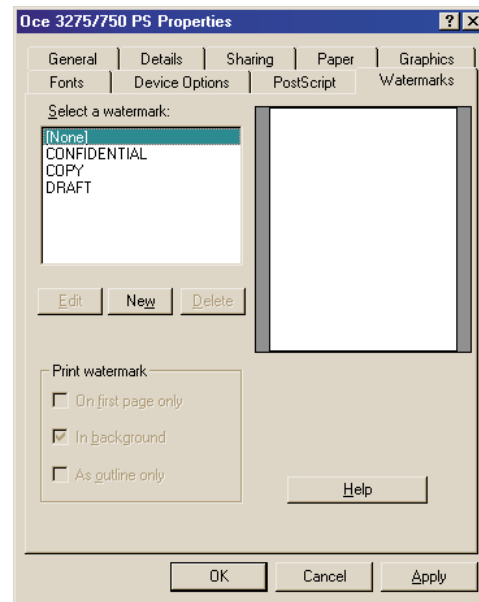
Oce 3275/750 PS Properties

?

General
Details
Sharing
Paper
Graphics
Fonts
Device Options
PostScript
Watermarks

Select a watermark:

[None]
CONFIDENTIAL
COPY
DRAFT

Edit
New
Delete

Print watermark

On first page only

In background

As outline only

Help

OK
Cancel
Apply